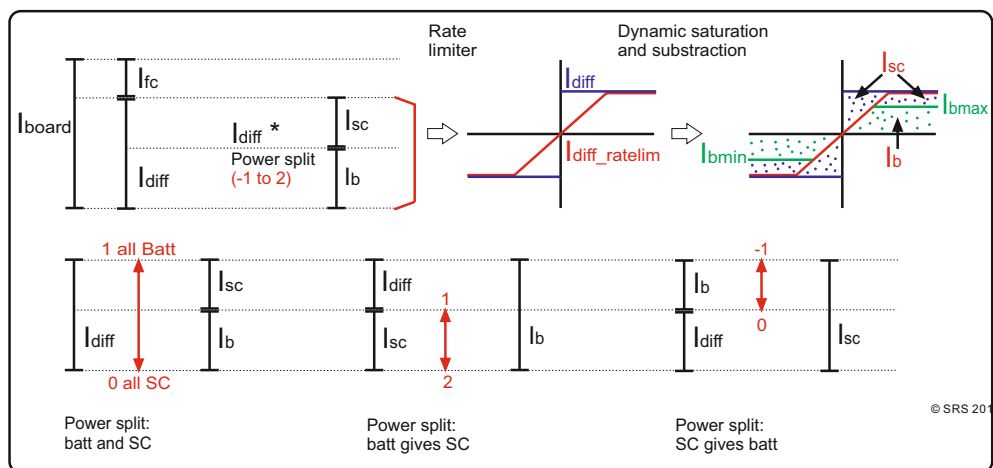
Rate limiter

Dynamic saturation and substraction

$I_{fc}$

$I_{board}$

$I_{diff}$ *

Power split

(-1 to 2)

$I_{sc}$

$I_{b}$

$I_{diff}$

$I_{diff}$

$I_{diff\_ratelim}$

$I_{sc}$

$I_{bmax}$

$I_{bmin}$

$I_{b}$

1 all Batt

0 all SC

$I_{diff}$

$I_{sc}$

$I_{b}$

$I_{diff}$

$I_{sc}$

1

2

$I_{b}$

-1

0

$I_{b}$

$I_{diff}$

$I_{sc}$

Power split: batt and SC

Power split: batt gives SC

Power split: SC gives batt

© SRS 201